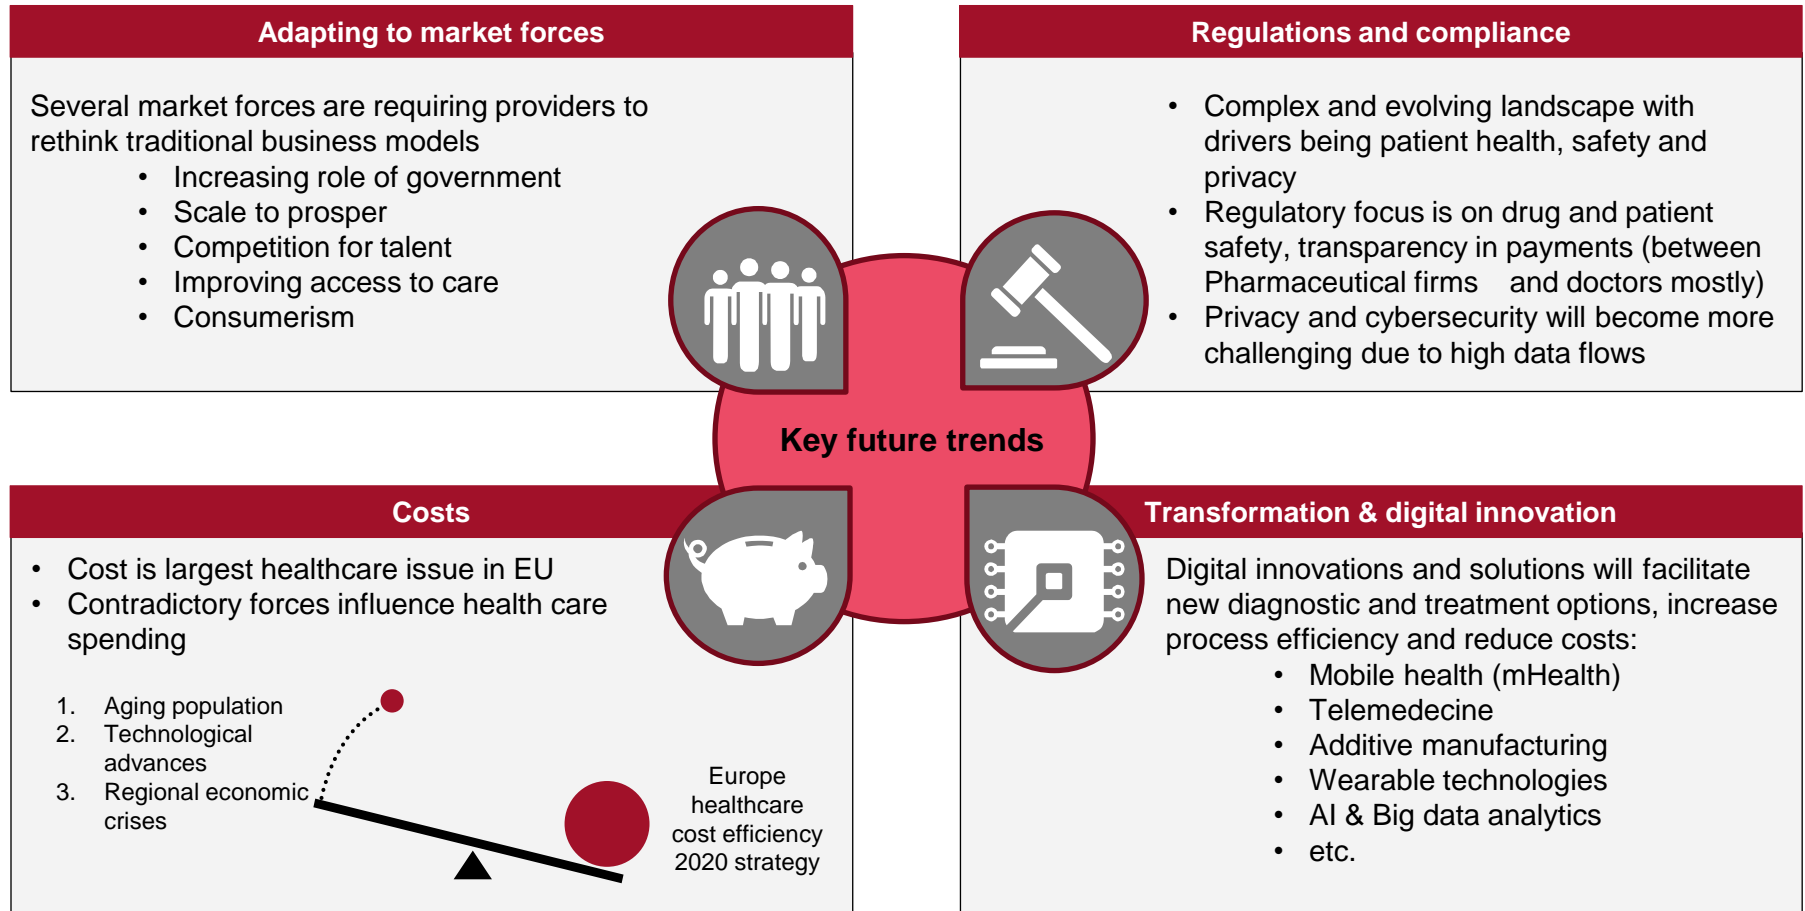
Adapting to market forces

Several market forces are requiring providers to rethink traditional business models

- Increasing role of government
- Scale to prosper
- Competition for talent
- Improving access to care
- Consumerism

Regulations and compliance

- Complex and evolving landscape with drivers being patient health, safety and privacy
- Regulatory focus is on drug and patient safety, transparency in payments (between Pharmaceutical firms and doctors mostly)
- Privacy and cybersecurity will become more challenging due to high data flows

Key future trends

Costs

- Cost is largest healthcare issue in EU
- Contradictory forces influence health care spending

1. Aging population
2. Technological advances
3. Regional economic crises

Europe healthcare cost efficiency 2020 strategy

Transformation & digital innovation

Digital innovations and solutions will facilitate new diagnostic and treatment options, increase process efficiency and reduce costs:

- Mobile health (mHealth)
- Telemedecine
- Additive manufacturing
- Wearable technologies
- AI & Big data analytics
- etc.